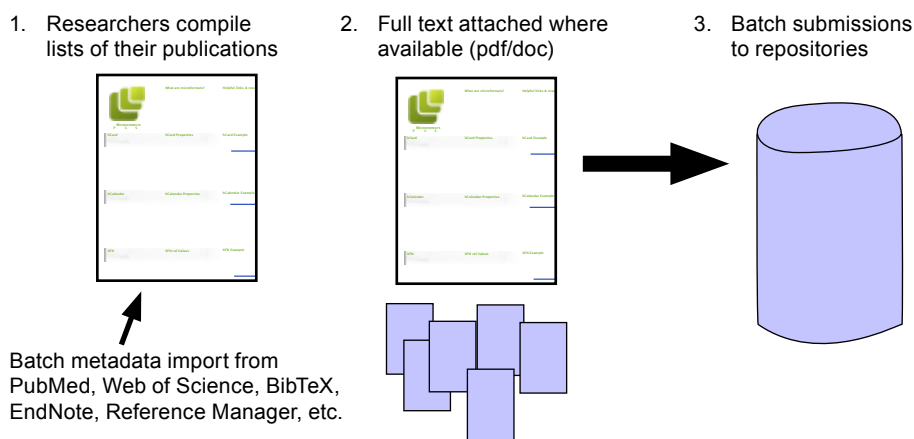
1. Researchers compile lists of their publications

2. Full text attached where available (pdf/doc)

3. Batch submissions to repositories

Batch metadata import from PubMed, Web of Science, BibTeX, EndNote, Reference Manager, etc.